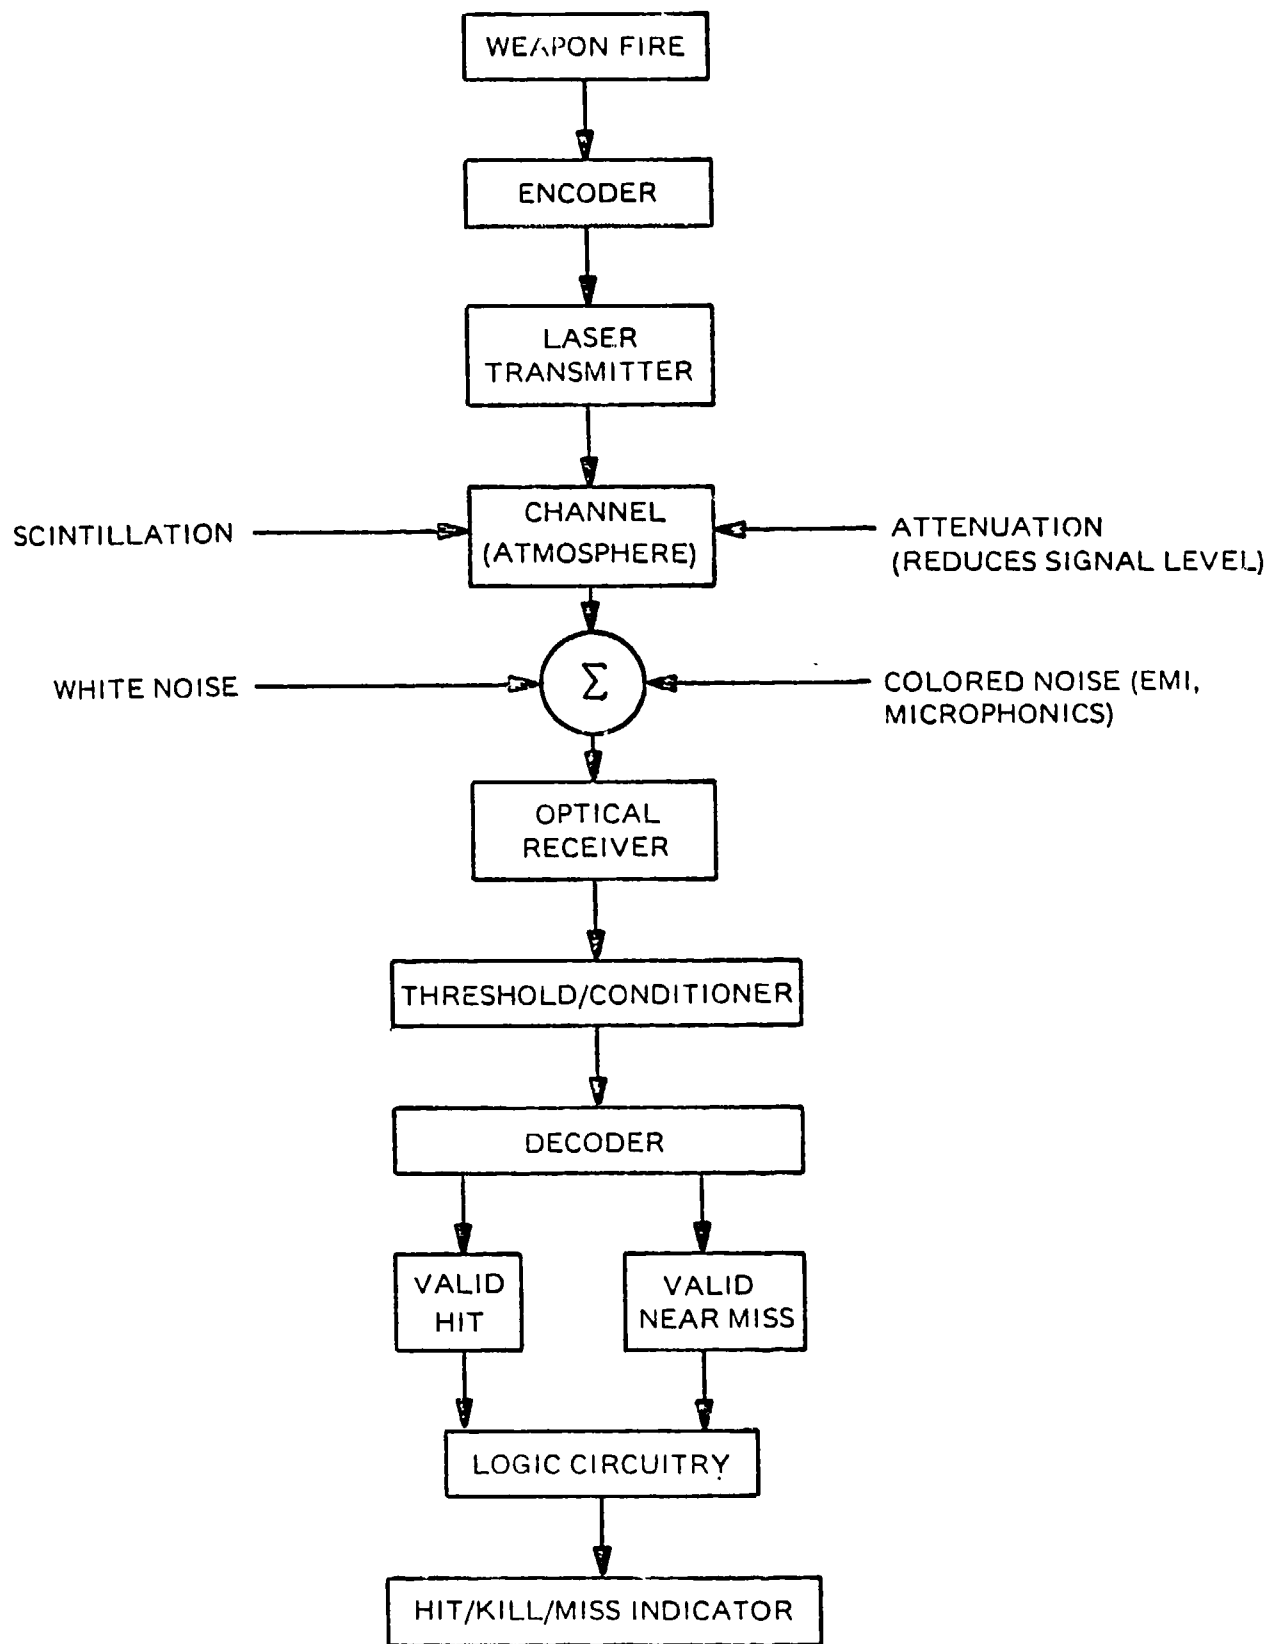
WEAPON FIRE

ENCODER

LASER TRANSMITTER

SCINTILLATION

CHANNEL (ATMOSPHERE)

ATTENUATION (REDUCES SIGNAL LEVEL)

WHITE NOISE

$\Sigma$

COLORED NOISE (EMI, MICROPHONICS)

OPTICAL RECEIVER

THRESHOLD/CONDITIONER

DECODER

VALID HIT

VALID NEAR MISS

LOGIC CIRCUITRY

HIT/KILL/MISS INDICATOR